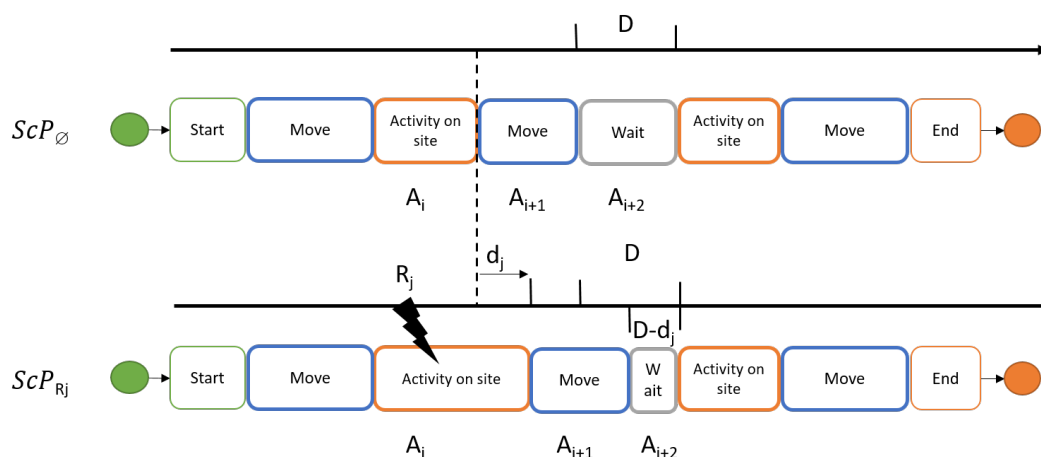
D

$ScP_{\varnothing}$

Start

Move

Activity on site

Move

Wait

Activity on site

Move

End

$A_i$

$A_{i+1}$

$A_{i+2}$

$d_j$

D

$R_j$

D-$d_j$

$ScP_{Rj}$

Start

Move

Activity on site

Move

W ait

Activity on site

Move

End

$A_i$

$A_{i+1}$

$A_{i+2}$